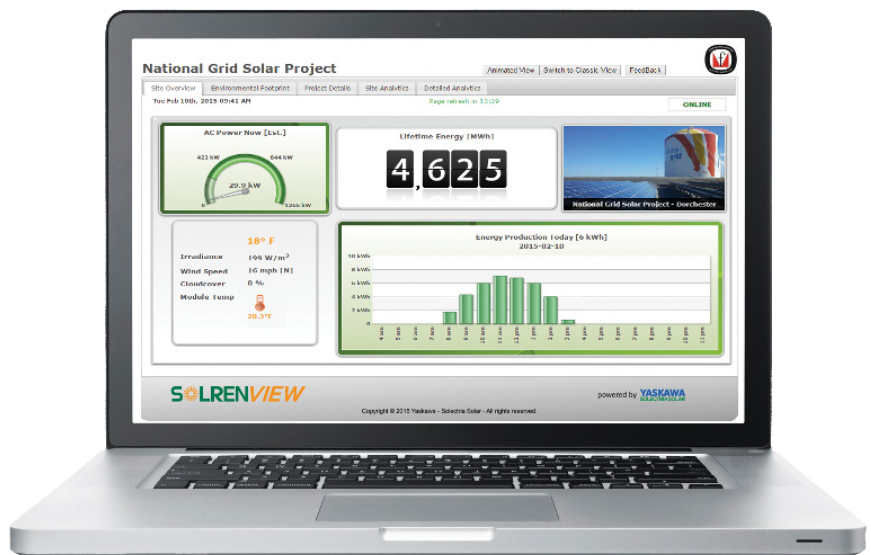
National Grid Solar Project

Animated View | Switch to Classic View | FeedBack

Site Overview | Environmental Footprint | Project Details | Site Analytics | Detailed Analytics

Tue Feb 10th, 2015 09:41 AM

Page refresh in 13:28

ONLINE

AC Power Now [Est.]

423 kW

844 kW

29.9 kW

0

1266 kW

Lifetime Energy [MWh]

4,625

National Grid Solar Project - Dorchester

18° F

Irradiance 144 W/m$^2$

Wind Speed 16 mph [N]

Cloudcover 0 %

Module Temp

30.3°F

Energy Production Today [6 kWh]
2015-02-10

10 kWh
8 kWh
6 kWh
4 kWh
2 kWh
0

4 am 5 am 6 am 7 am 8 am 9 am 10 am 11 am 12 pm 1 pm 2 pm 3 pm 4 pm 5 pm 6 pm 7 pm 8 pm 9 pm 10 pm 11 pm

SOLRENVIEW

powered by YASKAWA SOLECTRIA SOLAR

Copyright © 2015 Yaskawa - Solectria Solar - All rights reserved.